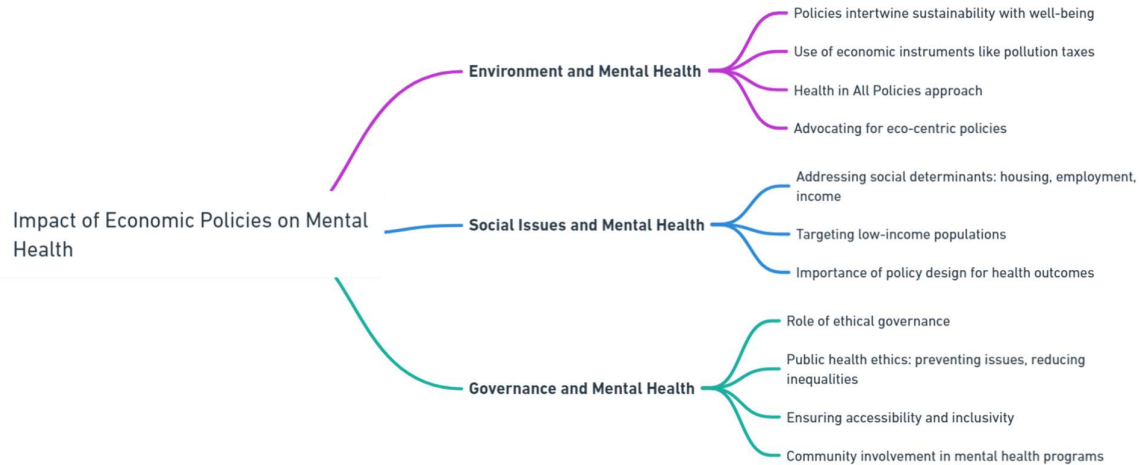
Impact of Economic Policies on Mental Health

Environment and Mental Health

Policies intertwine sustainability with well-being

Use of economic instruments like pollution taxes

Health in All Policies approach

Advocating for eco-centric policies

Social Issues and Mental Health

Addressing social determinants: housing, employment, income

Targeting low-income populations

Importance of policy design for health outcomes

Governance and Mental Health

Role of ethical governance

Public health ethics: preventing issues, reducing inequalities

Ensuring accessibility and inclusivity

Community involvement in mental health programs